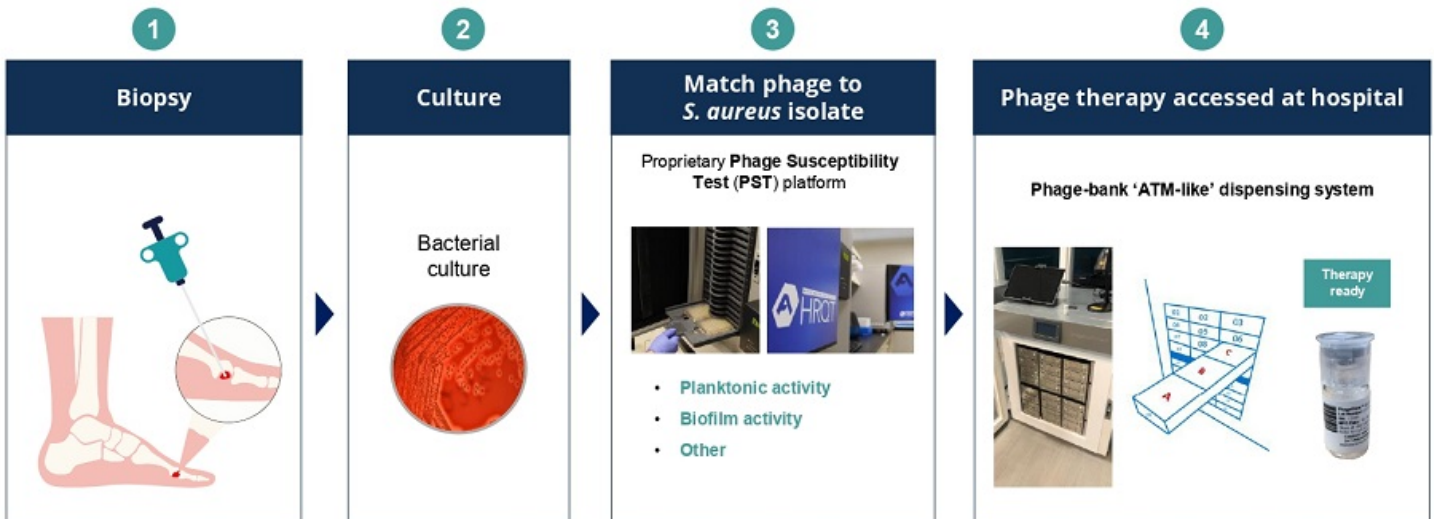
1

Biopsy

2

Culture

Bacterial culture

3

Match phage to *S. aureus* isolate

Proprietary **Phage Susceptibility Test** (**PST**) platform

HROT

- Planktonic activity
- Biofilm activity
- Other

4

Phage therapy accessed at hospital

Phage-bank 'ATM-like' dispensing system

Therapy ready

A B C